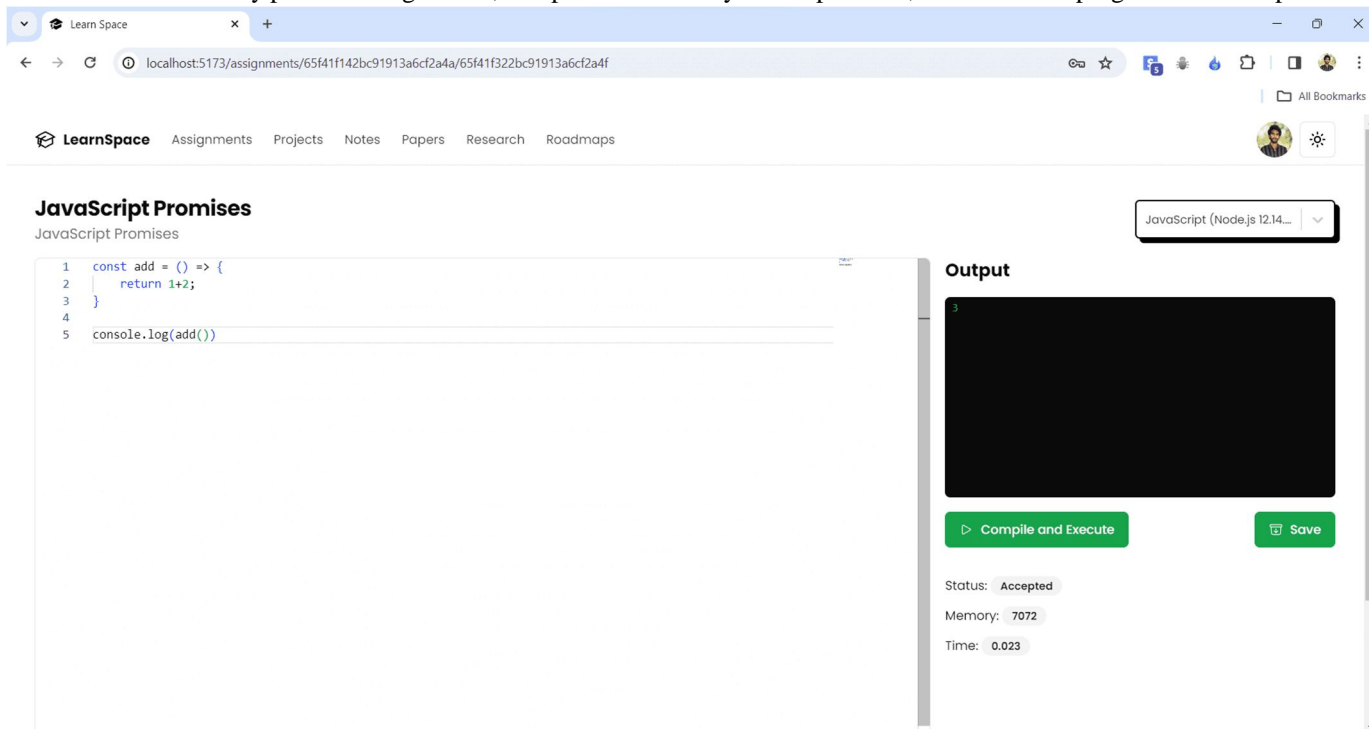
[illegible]

Learn Space

localhost:5173/assignments/65f41f142bc91913a6cf2a4a/65f41f322bc91913a6cf2a4f

All Bookmarks

LearnSpace Assignments Projects Notes Papers Research Roadmaps

JavaScript Promises

JavaScript Promises

JavaScript (Node.js 12.14...

```
1  const add = () => {
2      return 1+2;
3  }
4
5  console.log(add())
```

Output

3

Compile and Execute

Save

Status: Accepted

Memory: 7072

Time: 0.023